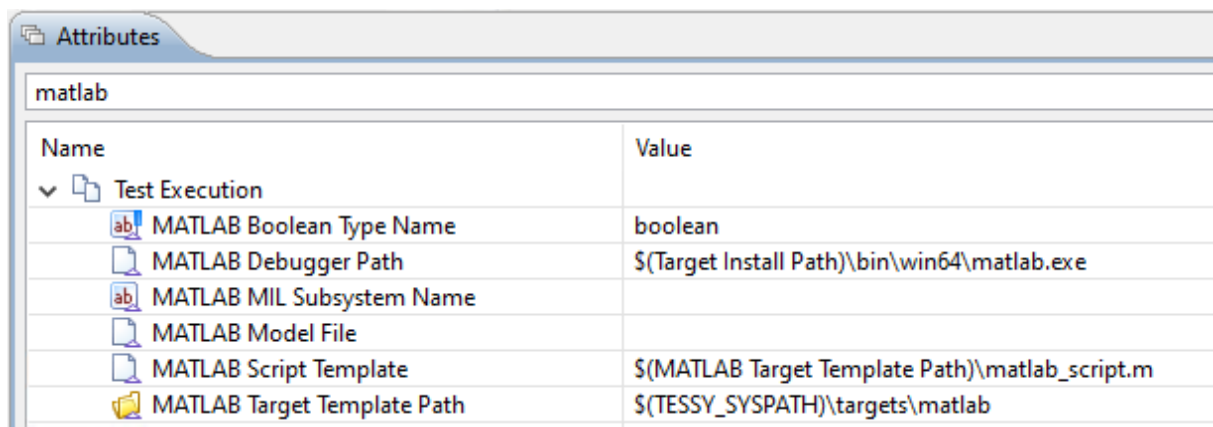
Attributes

matlab

| Name | Value |
|---|---|
| Test Execution | |
| MATLAB Boolean Type Name | boolean |
| MATLAB Debugger Path | \$(Target Install Path)\bin\win64\matlab.exe |
| MATLAB MIL Subsystem Name | |
| MATLAB Model File | |
| MATLAB Script Template | \$(MATLAB Target Template Path)\matlab_script.m |
| MATLAB Target Template Path | \$(TESSY_SYSPATH)\targets\matlab |